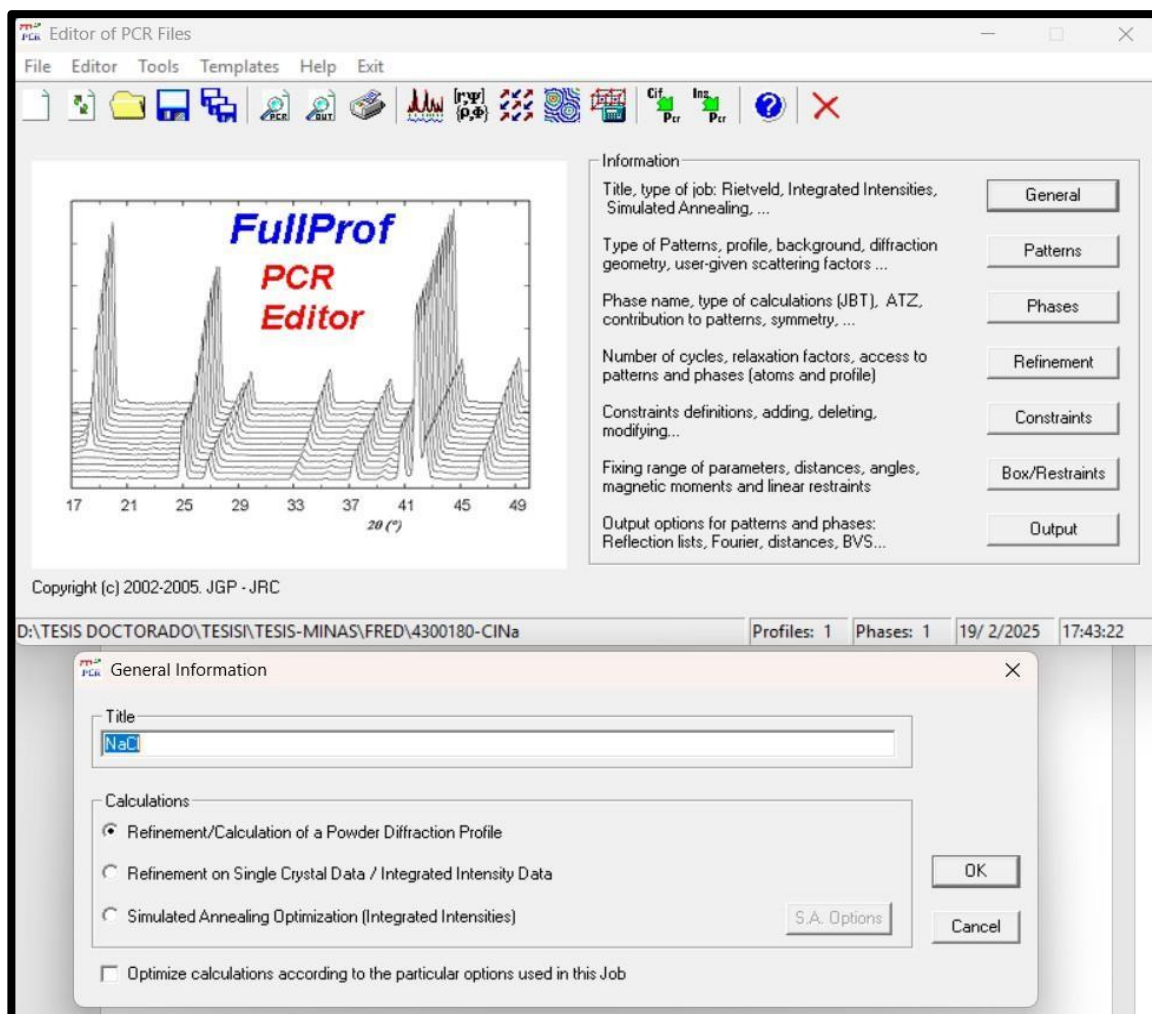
Editor of PCR Files

File Editor Tools Templates Help Exit

PCR OUT [r,ψ] {ρ,Φ} Cif Pcr Ins Pcr

FullProf
PCR
Editor

17 21 25 29 33 37 41 45 49
$2\theta$ (°)

Information

Title, type of job: Rietveld, Integrated Intensities, Simulated Annealing, ... General

Type of Patterns, profile, background, diffraction geometry, user-given scattering factors ... Patterns

Phase name, type of calculations (JBT), ATZ, contribution to patterns, symmetry, ... Phases

Number of cycles, relaxation factors, access to patterns and phases (atoms and profile) Refinement

Constraints definitions, adding, deleting, modifying... Constraints

Fixing range of parameters, distances, angles, magnetic moments and linear restraints Box/Restraints

Output options for patterns and phases: Reflection lists, Fourier, distances, BVS... Output

Copyright (c) 2002-2005. JGP - JRC

D:\TESIS DOCTORADO\TESISI\TESIS-MINAS\FRED\4300180-CINa Profiles: 1 Phases: 1 19/ 2/2025 17:43:22

General Information

Title
NaCl

Calculations
Refinement/Calculation of a Powder Diffraction Profile
Refinement on Single Crystal Data / Integrated Intensity Data
Simulated Annealing Optimization (Integrated Intensities)
S.A. Options

OK
Cancel

Optimize calculations according to the particular options used in this Job